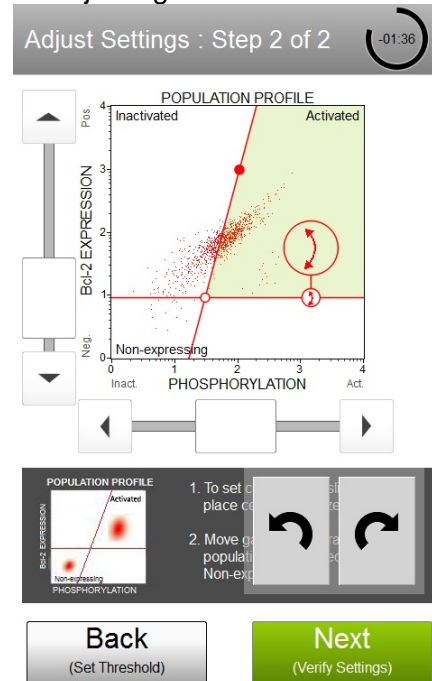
Adjust Settings : Step 2 of 2

-01:36

POPULATION PROFILE

Pos.

Inactivated

Activated

Bcl-2 EXPRESSION

Neg.

Non-expressing

0 1 2 3 4

Inact.

PHOSPHORYLATION

Act.

0 1 2 3 4

POPULATION PROFILE

Activated

Bcl-2 EXPRESSION

Non-expressing

PHOSPHORYLATION

1. To set c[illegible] place c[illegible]

2. Move ga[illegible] populati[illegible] Non-exp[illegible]

Back
(Set Threshold)

Next
(Verify Settings)